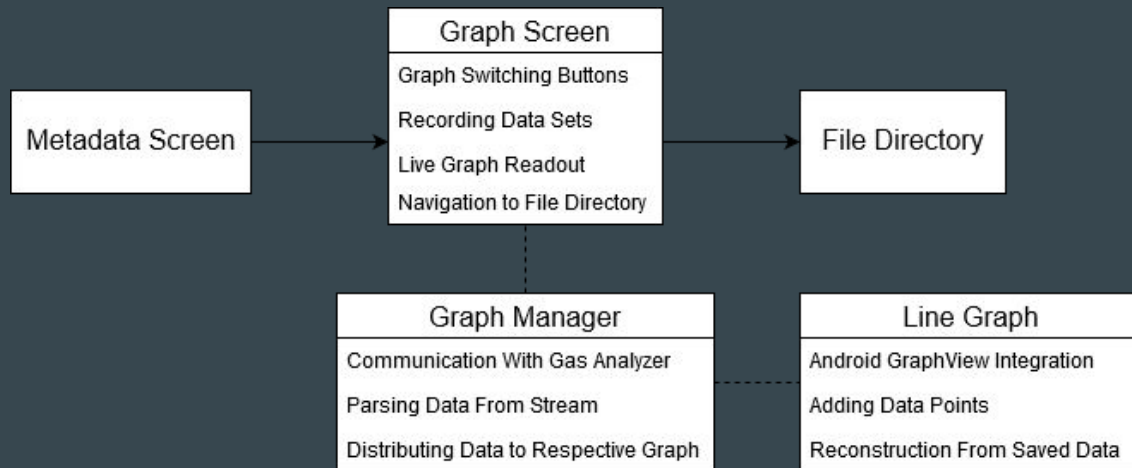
Metadata Screen

Graph Screen
Graph Switching Buttons
Recording Data Sets
Live Graph Readout
Navigation to File Directory

File Directory

Graph Manager
Communication With Gas Analyzer
Parsing Data From Stream
Distributing Data to Respective Graph

Line Graph
Android GraphView Integration
Adding Data Points
Reconstruction From Saved Data